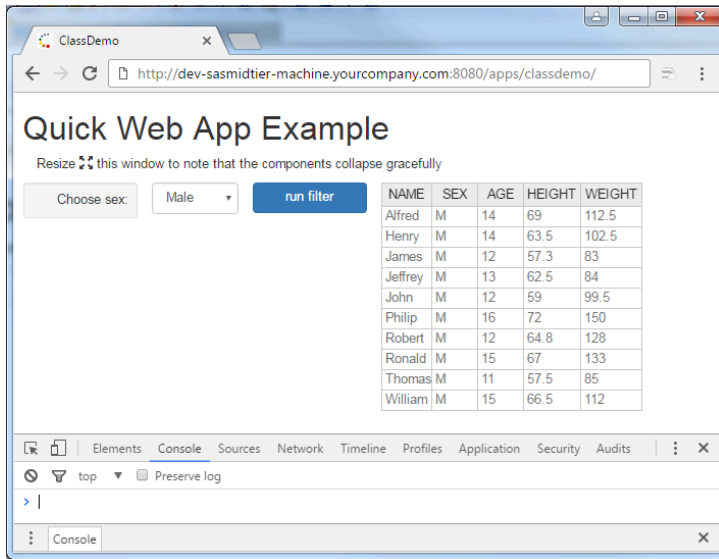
ClassDemo

http://dev-sasmidtier-machine.yourcompany.com:8080/apps/classdemo/

Quick Web App Example

Resize this window to note that the components collapse gracefully

Choose sex: Male run filter

| NAME | SEX | AGE | HEIGHT | WEIGHT |
|---|---|---|---|---|
| Alfred | M | 14 | 69 | 112.5 |
| Henry | M | 14 | 63.5 | 102.5 |
| James | M | 12 | 57.3 | 83 |
| Jeffrey | M | 13 | 62.5 | 84 |
| John | M | 12 | 59 | 99.5 |
| Philip | M | 16 | 72 | 150 |
| Robert | M | 12 | 64.8 | 128 |
| Ronald | M | 15 | 67 | 133 |
| Thomas | M | 11 | 57.5 | 85 |
| William | M | 15 | 66.5 | 112 |

Elements Console Sources Network Timeline Profiles Application Security Audits

top Preserve log

Console